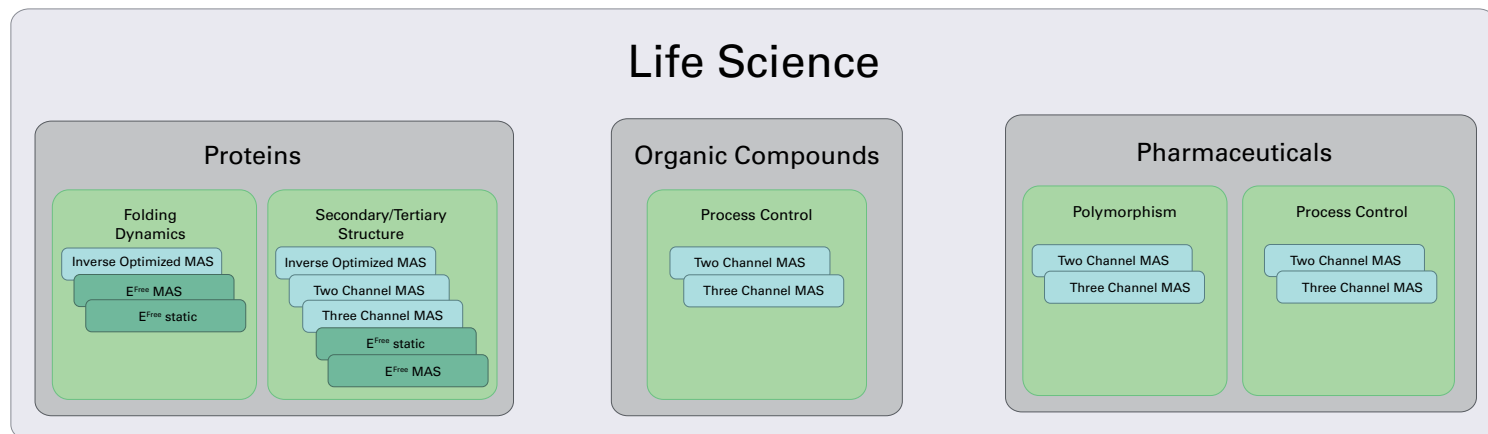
Life Science

Proteins

Folding Dynamics

Inverse Optimized MAS

$E^{Free}$ MAS

$E^{Free}$ static

Secondary/Tertiary Structure

Inverse Optimized MAS

Two Channel MAS

Three Channel MAS

$E^{Free}$ static

$E^{Free}$ MAS

Organic Compounds

Process Control

Two Channel MAS

Three Channel MAS

Pharmaceuticals

Polymorphism

Two Channel MAS

Three Channel MAS

Process Control

Two Channel MAS

Three Channel MAS